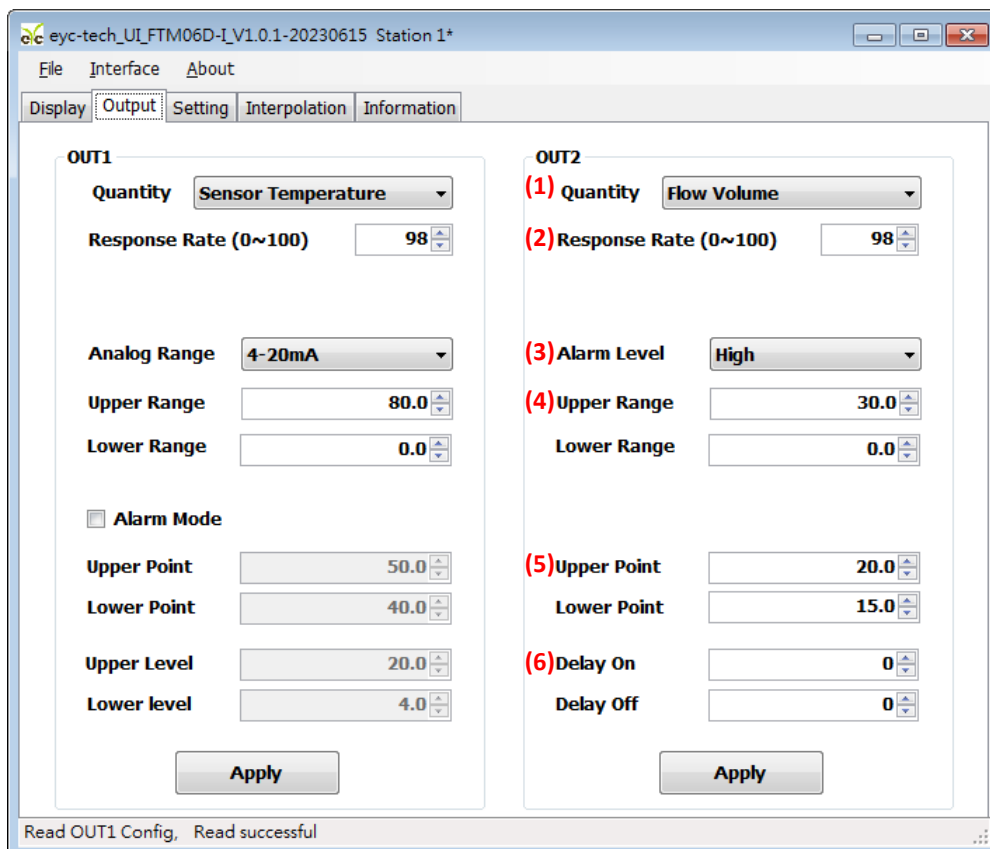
eyc-tech_UI_FTM06D-I_V1.0.1-20230615 Station 1*

File Interface About

Display Output Setting Interpolation Information

OUT1

Quantity Sensor Temperature

Response Rate (0~100) 98

Analog Range 4-20mA

Upper Range 80.0

Lower Range 0.0

Alarm Mode

Upper Point 50.0

Lower Point 40.0

Upper Level 20.0

Lower level 4.0

Apply

OUT2

(1) Quantity Flow Volume

(2) Response Rate (0~100) 98

(3) Alarm Level High

(4) Upper Range 30.0

Lower Range 0.0

(5) Upper Point 20.0

Lower Point 15.0

(6) Delay On 0

Delay Off 0

Apply

Read OUT1 Config, Read successful